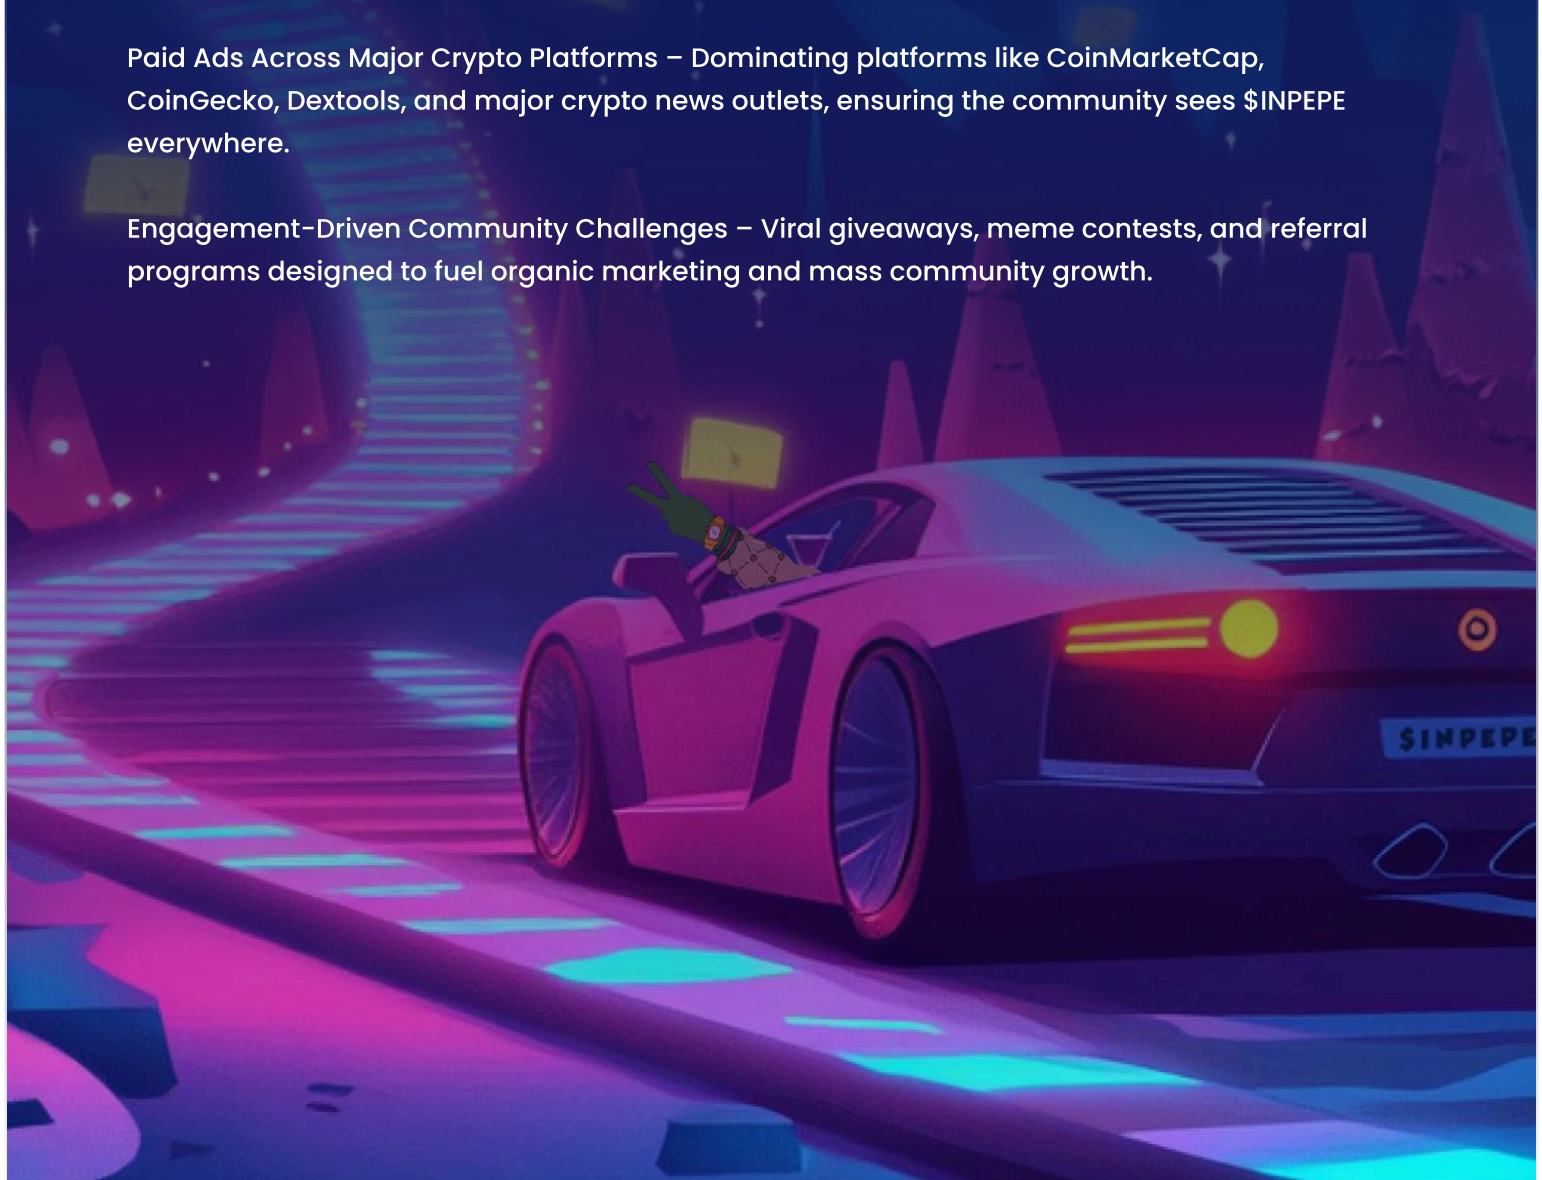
Paid Ads Across Major Crypto Platforms – Dominating platforms like CoinMarketCap, CoinGecko, Dextools, and major crypto news outlets, ensuring the community sees \$INPEPE everywhere.

Engagement-Driven Community Challenges – Viral giveaways, meme contests, and referral programs designed to fuel organic marketing and mass community growth.

\$INPEPE